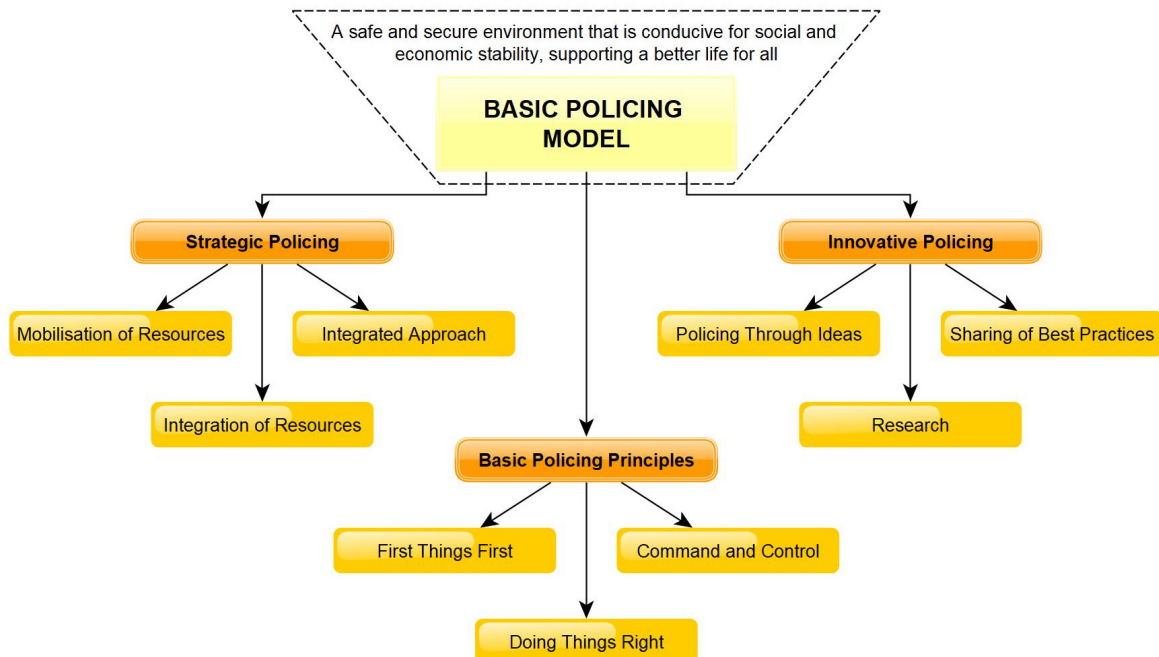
A safe and secure environment that is conducive for social and economic stability, supporting a better life for all

BASIC POLICING MODEL

Strategic Policing

Mobilisation of Resources

Integrated Approach

Integration of Resources

Innovative Policing

Policing Through Ideas

Sharing of Best Practices

Research

Basic Policing Principles

First Things First

Command and Control

Doing Things Right